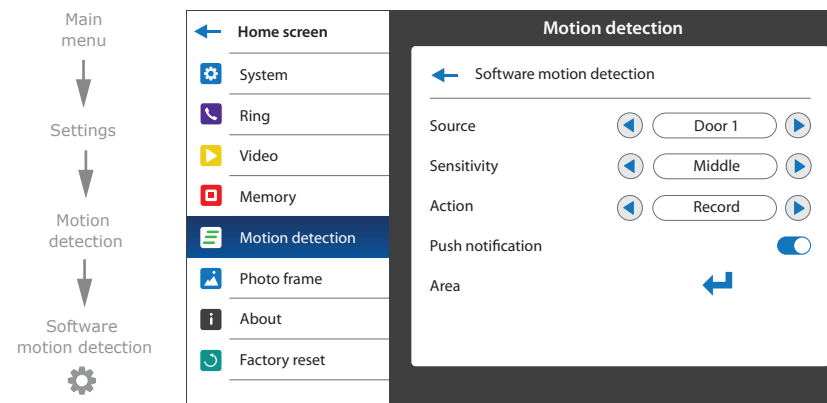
Main menu

Settings

Motion detection

Software motion detection

Home screen
System
Ring
Video
Memory
Motion detection
Photo frame
About
Factory reset

Motion detection

Software motion detection

| | |
|---|---|
| Source | Door 1 |
| Sensitivity | Middle |
| Action | Record |
| Push notification | |
| Area | |